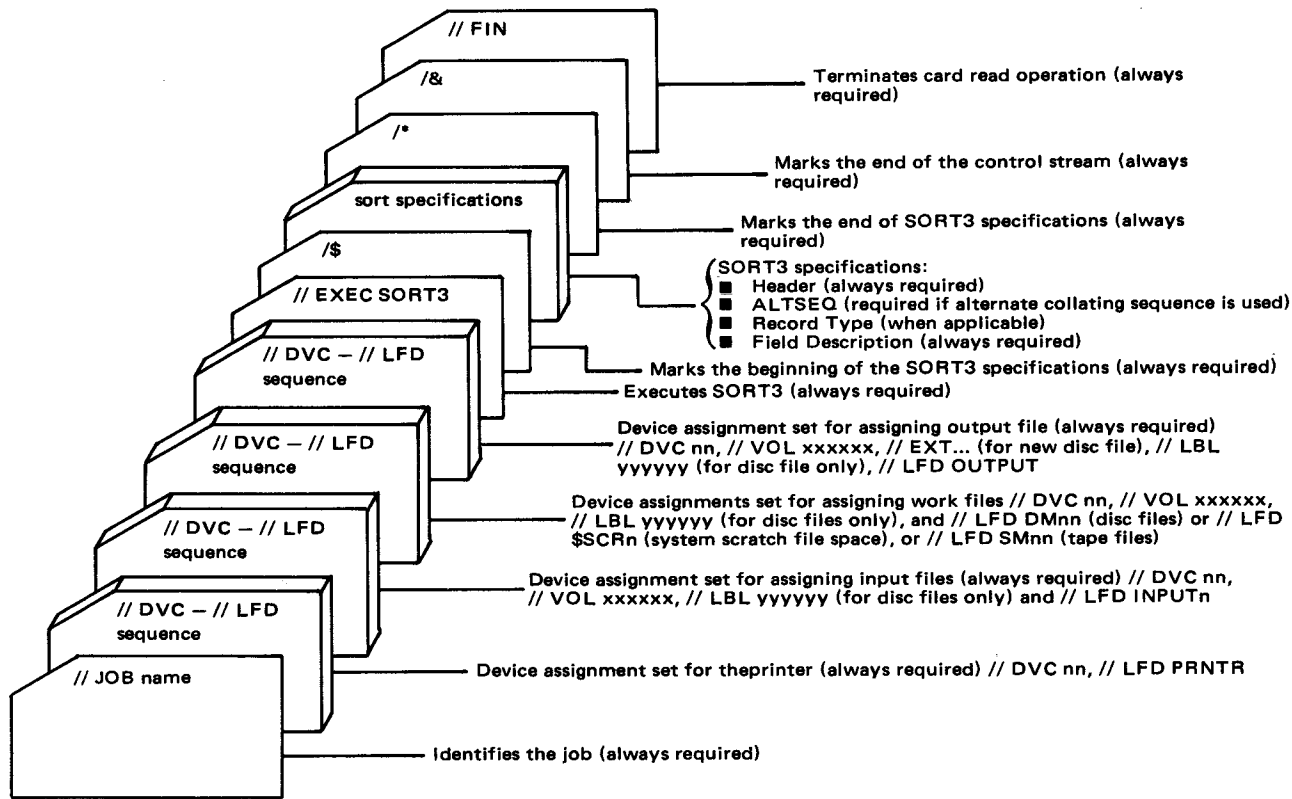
// FIN

/&

/*

sort specifications

/$

// EXEC SORT3

// DVC – // LFD sequence

// DVC – // LFD sequence

// DVC – // LFD sequence

// DVC – // LFD sequence

// JOB name

Terminates card read operation (always required)

Marks the end of the control stream (always required)

Marks the end of SORT3 specifications (always required)

SORT3 specifications:
■ Header (always required)
■ ALTSEQ (required if alternate collating sequence is used)
■ Record Type (when applicable)
■ Field Description (always required)

Marks the beginning of the SORT3 specifications (always required)

Executes SORT3 (always required)

Device assignment set for assigning output file (always required) // DVC nn, // VOL xxxxxx, // EXT... (for new disc file), // LBL yyyyyy (for disc file only), // LFD OUTPUT

Device assignments set for assigning work files // DVC nn, // VOL xxxxxx, // LBL yyyyyy (for disc files only), and // LFD DMnn (disc files) or // LFD $SCRn (system scratch file space), or // LFD SMnn (tape files)

Device assignment set for assigning input files (always required) // DVC nn, // VOL xxxxxx, // LBL yyyyyy (for disc files only) and // LFD INPUTn

Device assignment set for theprinter (always required) // DVC nn, // LFD PRNTR

Identifies the job (always required)